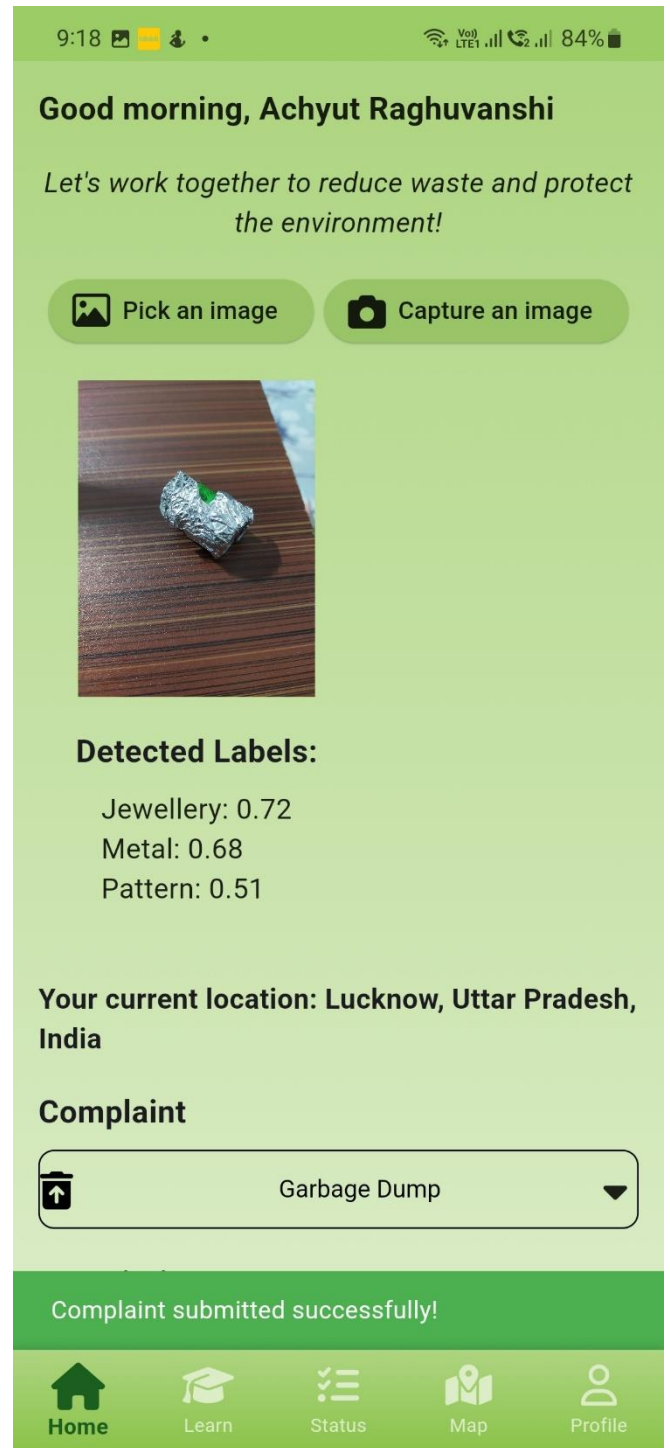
9:18 • Vo) LTE1 84%

Good morning, Achyut Raghuvanshi

Let's work together to reduce waste and protect the environment!

Pick an image

Capture an image

Detected Labels:

Jewellery: 0.72
Metal: 0.68
Pattern: 0.51

Your current location: Lucknow, Uttar Pradesh, India

Complaint

Garbage Dump

Complaint submitted successfully!

Home
Learn
Status
Map
Profile